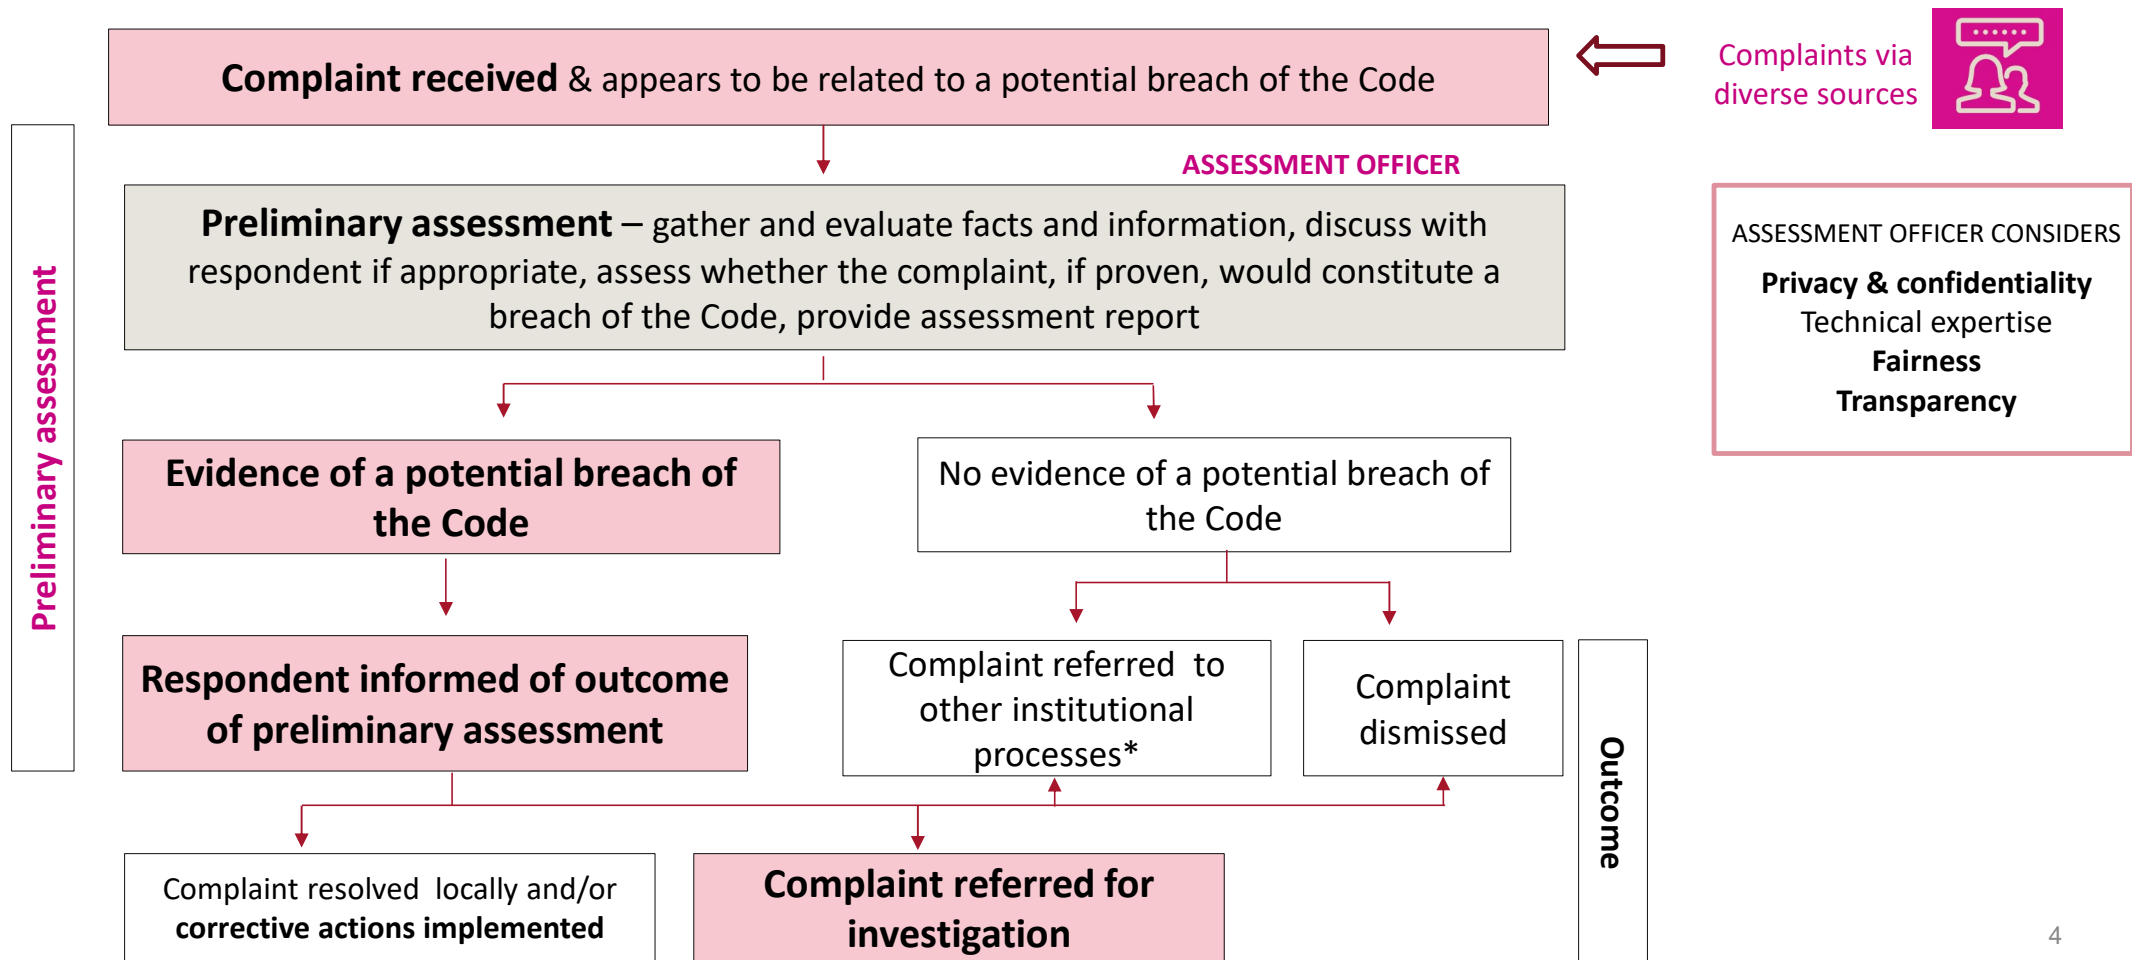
Complaint received & appears to be related to a potential breach of the Code

Complaints via diverse sources

Preliminary assessment

ASSESSMENT OFFICER

Preliminary assessment – gather and evaluate facts and information, discuss with respondent if appropriate, assess whether the complaint, if proven, would constitute a breach of the Code, provide assessment report

ASSESSMENT OFFICER CONSIDERS
Privacy & confidentiality
Technical expertise
Fairness
Transparency

Evidence of a potential breach of the Code

No evidence of a potential breach of the Code

Respondent informed of outcome of preliminary assessment

Complaint referred to other institutional processes*

Complaint dismissed

Outcome

Complaint resolved locally and/or corrective actions implemented

Complaint referred for investigation

4